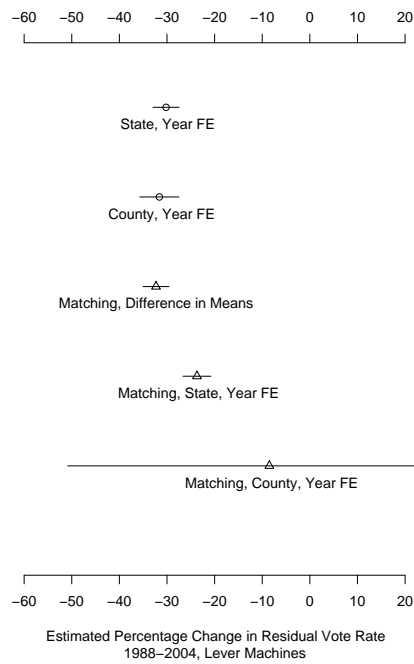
−60 −50 −40 −30 −20 −10 0 10 20

State, Year FE

County, Year FE

Matching, Difference in Means

Matching, State, Year FE

Matching, County, Year FE

−60 −50 −40 −30 −20 −10 0 10 20

Estimated Percentage Change in Residual Vote Rate
1988−2004, Lever Machines